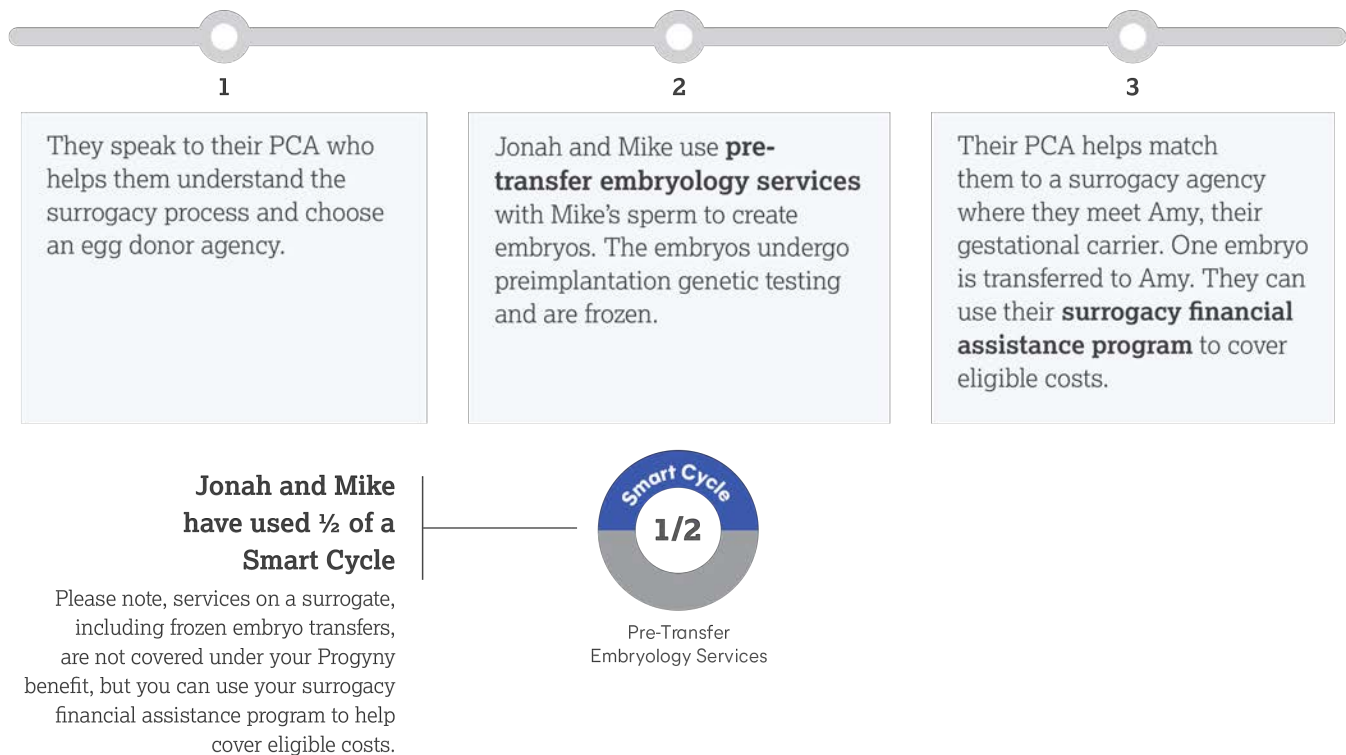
1

They speak to their PCA who helps them understand the surrogacy process and choose an egg donor agency.

2

Jonah and Mike use **pre-transfer embryology services** with Mike's sperm to create embryos. The embryos undergo preimplantation genetic testing and are frozen.

3

Their PCA helps match them to a surrogacy agency where they meet Amy, their gestational carrier. One embryo is transferred to Amy. They can use their **surrogacy financial assistance program** to cover eligible costs.

**Jonah and Mike have used ½ of a Smart Cycle**

Please note, services on a surrogate, including frozen embryo transfers, are not covered under your Progyny benefit, but you can use your surrogacy financial assistance program to help cover eligible costs.

Smart Cycle

1/2

Pre-Transfer Embryology Services